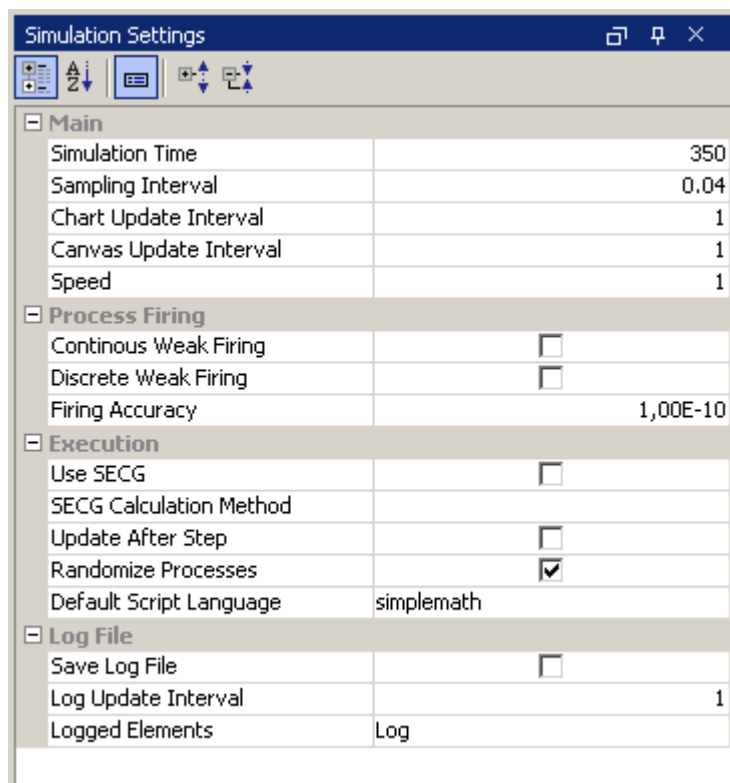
Simulation Settings

| Main | |
|---|---|
| Simulation Time | 350 |
| Sampling Interval | 0.04 |
| Chart Update Interval | 1 |
| Canvas Update Interval | 1 |
| Speed | 1 |
| **Process Firing** | |
| Continous Weak Firing | ☐ |
| Discrete Weak Firing | ☐ |
| Firing Accuracy | 1,00E-10 |
| **Execution** | |
| Use SECG | ☐ |
| SECG Calculation Method | |
| Update After Step | ☐ |
| Randomize Processes | ☑ |
| Default Script Language | simplemath |
| **Log File** | |
| Save Log File | ☐ |
| Log Update Interval | 1 |
| Logged Elements | Log |